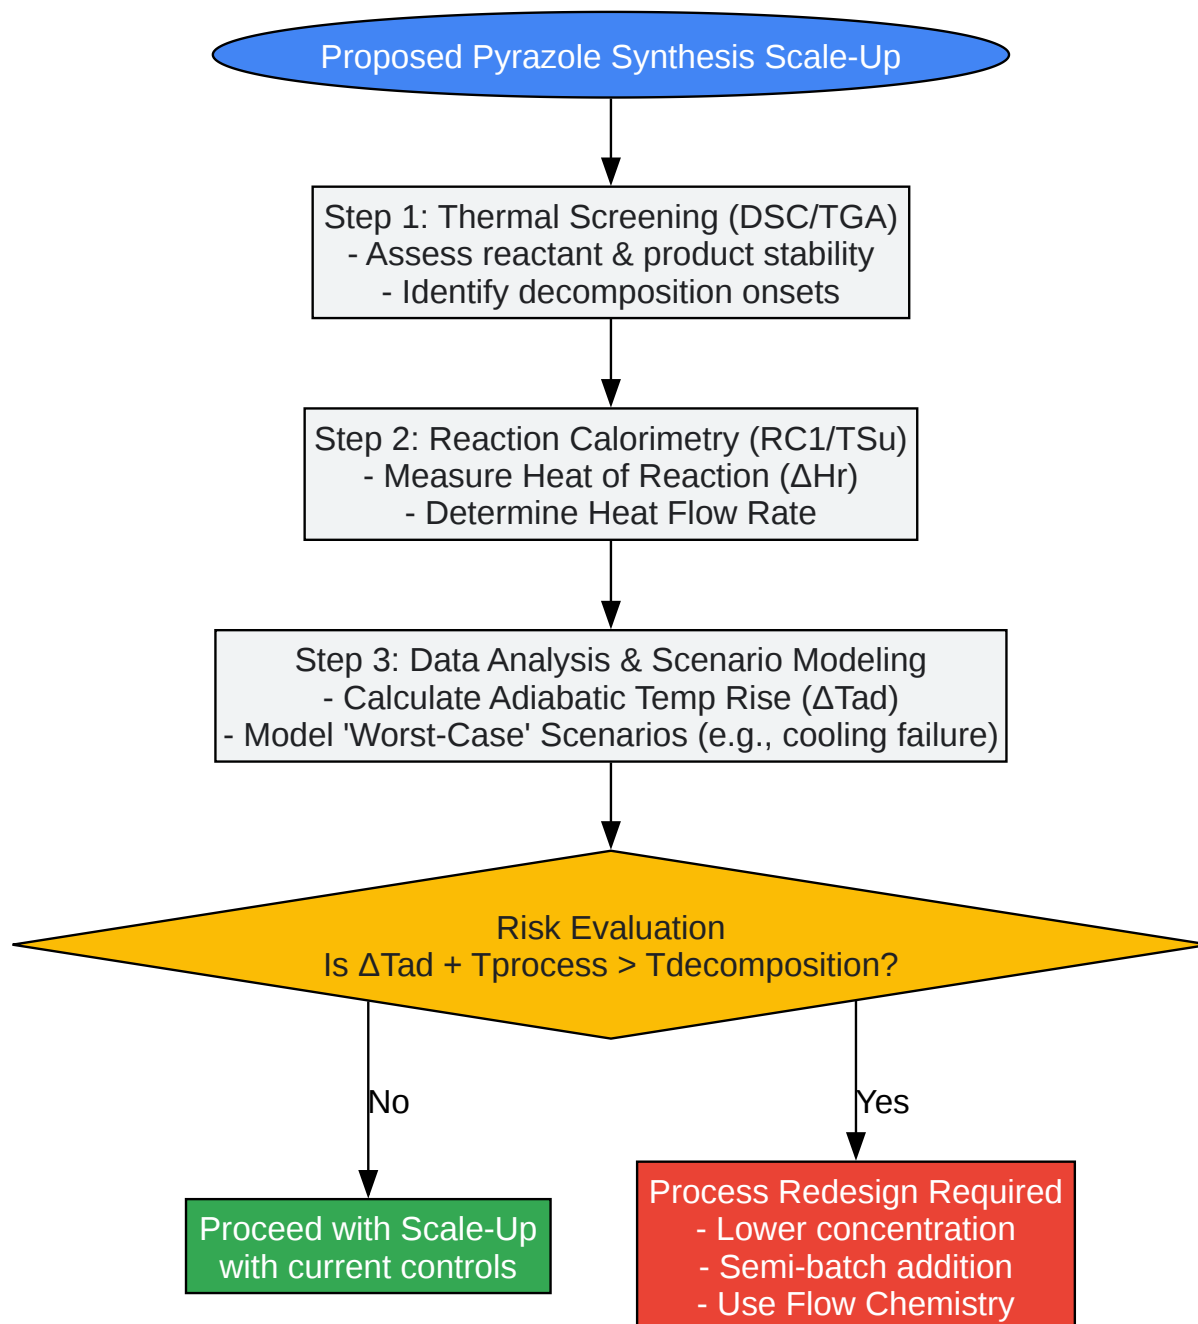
Proposed Pyrazole Synthesis Scale-Up

Step 1: Thermal Screening (DSC/TGA)
- Assess reactant & product stability
- Identify decomposition onsets

Step 2: Reaction Calorimetry (RC1/TSu)
- Measure Heat of Reaction (ΔHr)
- Determine Heat Flow Rate

Step 3: Data Analysis & Scenario Modeling
- Calculate Adiabatic Temp Rise (ΔTad)
- Model 'Worst-Case' Scenarios (e.g., cooling failure)

Risk Evaluation
Is ΔTad + Tprocess > Tdecomposition?

No

Yes

Proceed with Scale-Up
with current controls

Process Redesign Required
- Lower concentration
- Semi-batch addition
- Use Flow Chemistry